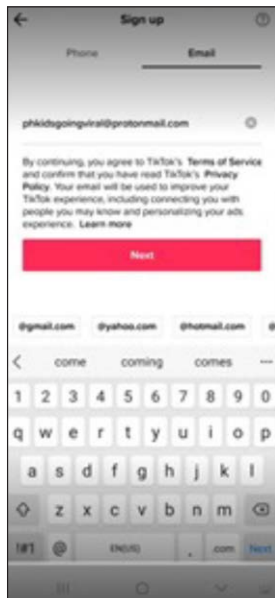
Sign up

Phone Email

phkidsgoingviral@protonmail.com

By continuing, you agree to TikTok's Terms of Service and confirm that you have read TikTok's Privacy Policy. Your email will be used to improve your TikTok experience, including connecting you with people you may know and personalizing your ads experience. Learn more

Next

@gmail.com @yahoo.com @hotmail.com

< come coming comes ...

1 2 3 4 5 6 7 8 9 0

q w e r t y u i o p

a s d f g h j k l

z x c v b n m

!#1 @ EN(US) . .com Next